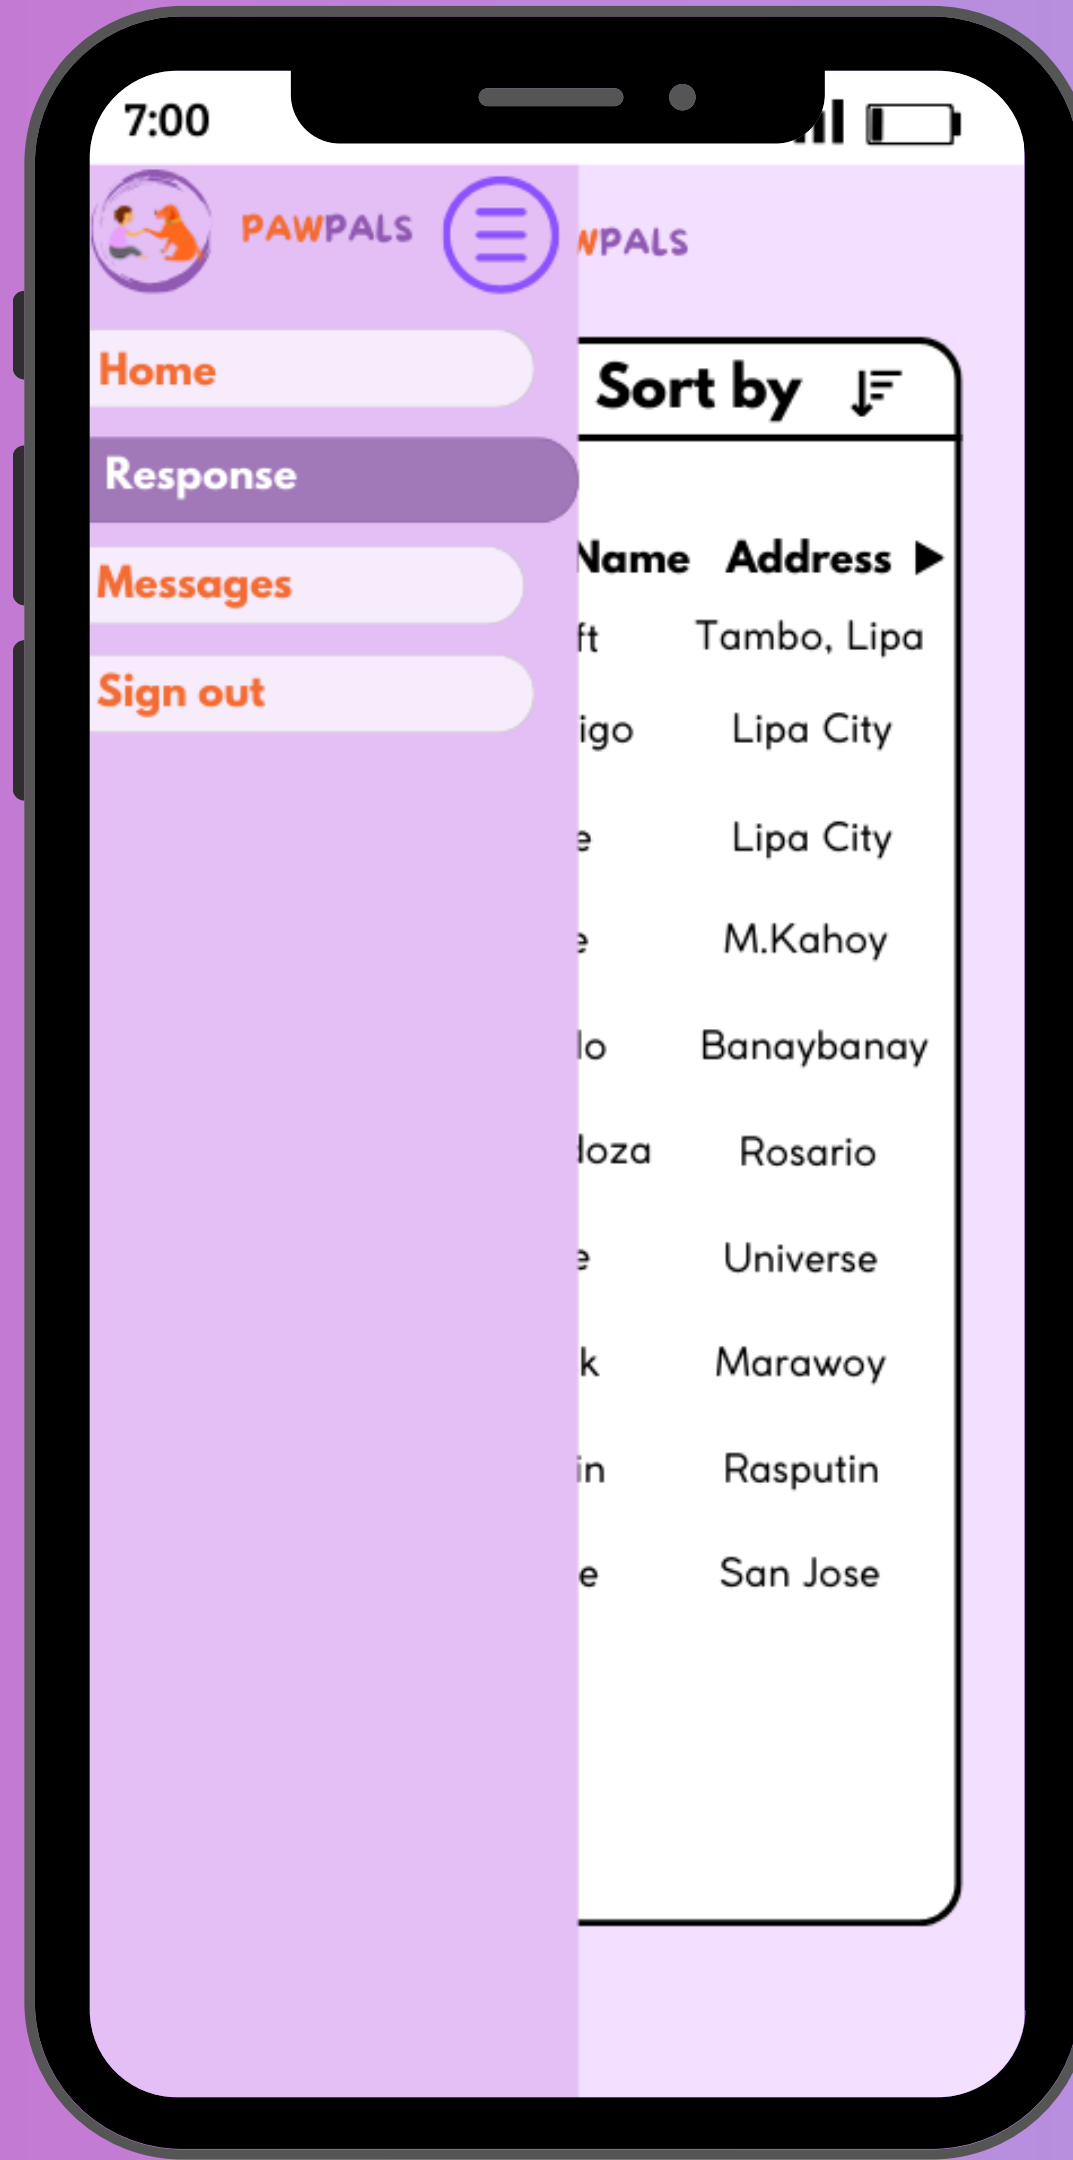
7:00

PAWPALS

Home

Response

Messages

Sign out

WPALS

Sort by

| Name | Address ▶ |
|---|---|
| ft | Tambo, Lipa |
| igo | Lipa City |
| e | Lipa City |
| e | M.Kahoy |
| lo | Banaybanay |
| loza | Rosario |
| e | Universe |
| k | Marawoy |
| in | Rasputin |
| e | San Jose |